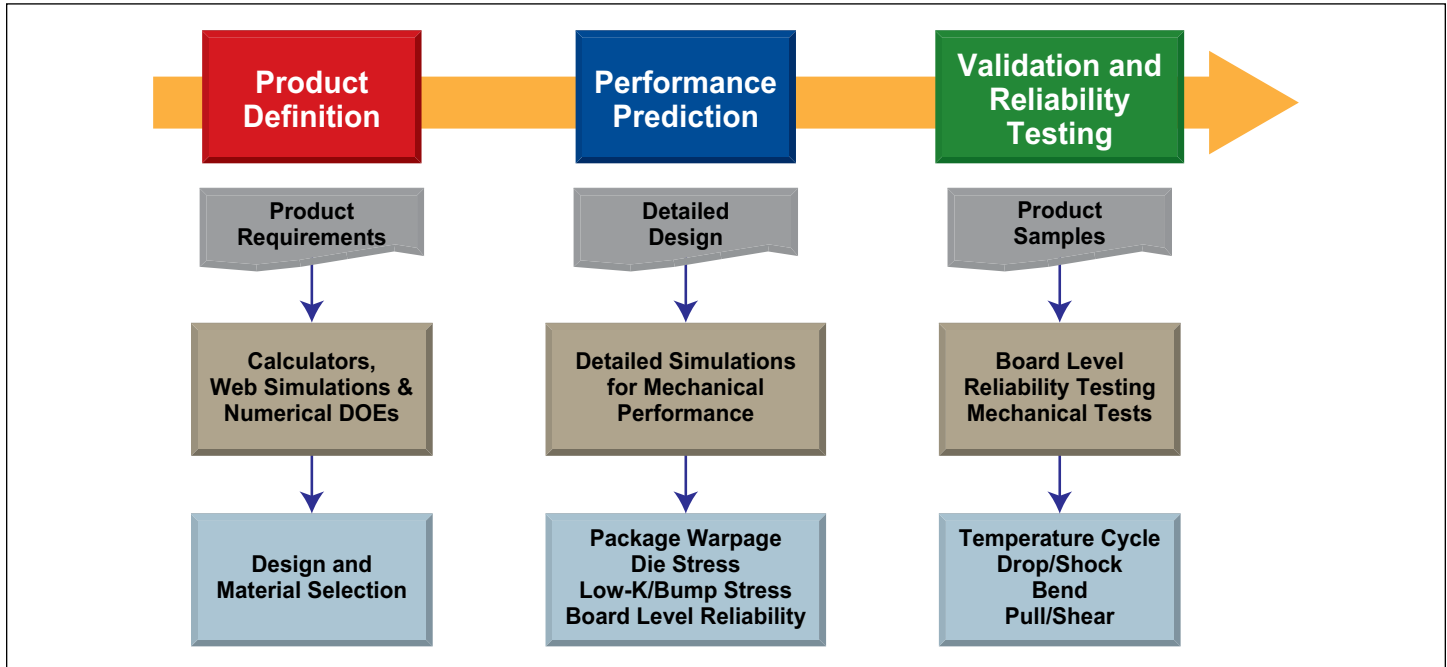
Product Definition

Performance Prediction

Validation and Reliability Testing

Product Requirements

Calculators, Web Simulations & Numerical DOEs

Design and Material Selection

Detailed Design

Detailed Simulations for Mechanical Performance

Package Warpage
Die Stress
Low-K/Bump Stress
Board Level Reliability

Product Samples

Board Level Reliability Testing Mechanical Tests

Temperature Cycle
Drop/Shock
Bend
Pull/Shear